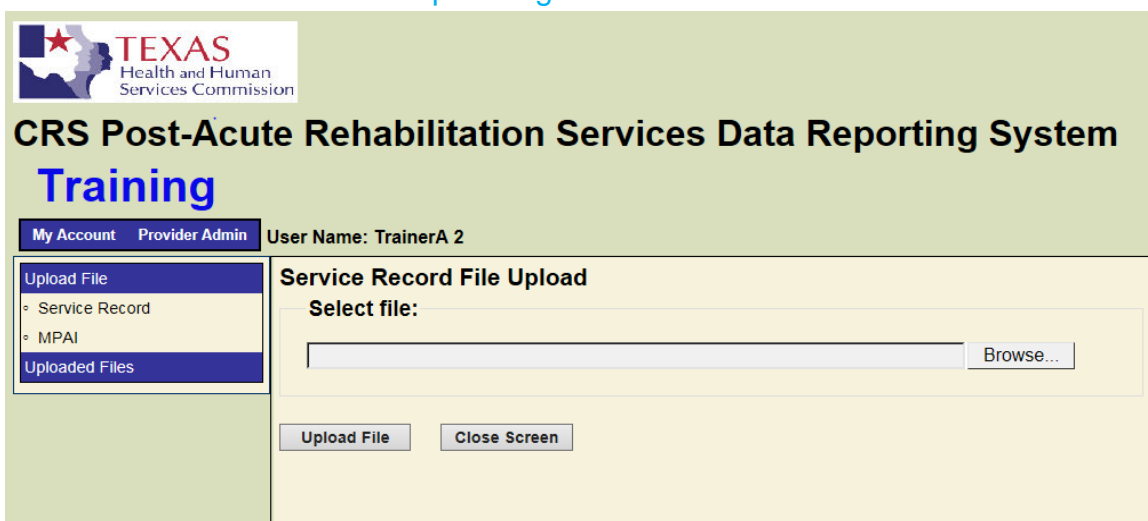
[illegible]

TEXAS
Health and Human
Services Commission

CRS Post-Acute Rehabilitation Services Data Reporting System

Training

My Account Provider Admin

User Name: TrainerA 2

Upload File
◦ Service Record
◦ MPAI
Uploaded Files

Service Record File Upload

Select file:

Browse...

Upload File

Close Screen